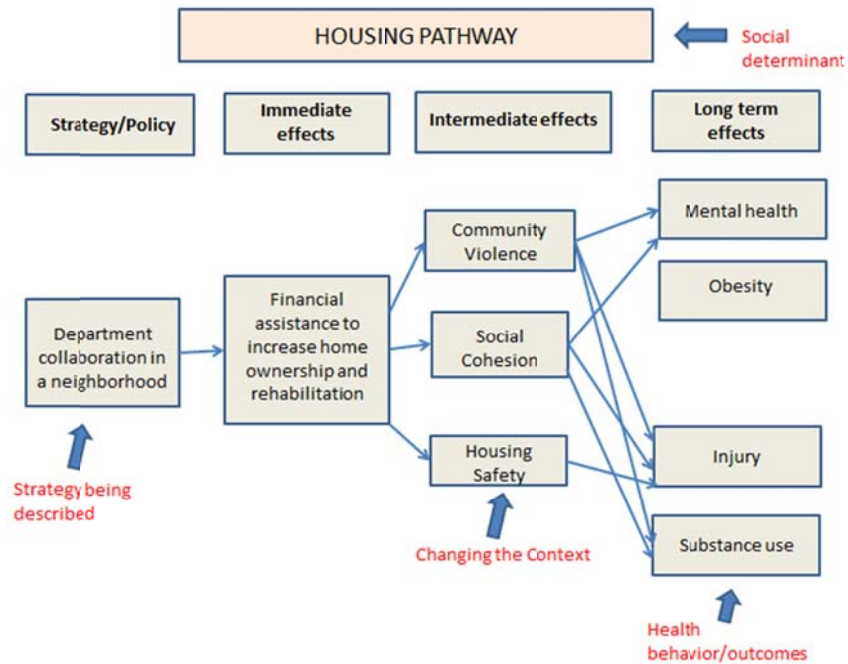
HOUSING PATHWAY

Social determinant

Strategy/Policy

Immediate effects

Intermediate effects

Long term effects

Department collaboration in a neighborhood

Financial assistance to increase home ownership and rehabilitation

Community Violence

Social Cohesion

Housing Safety

Mental health

Obesity

Injury

Substance use

Strategy being described

Changing the Context

Health behavior/outcomes